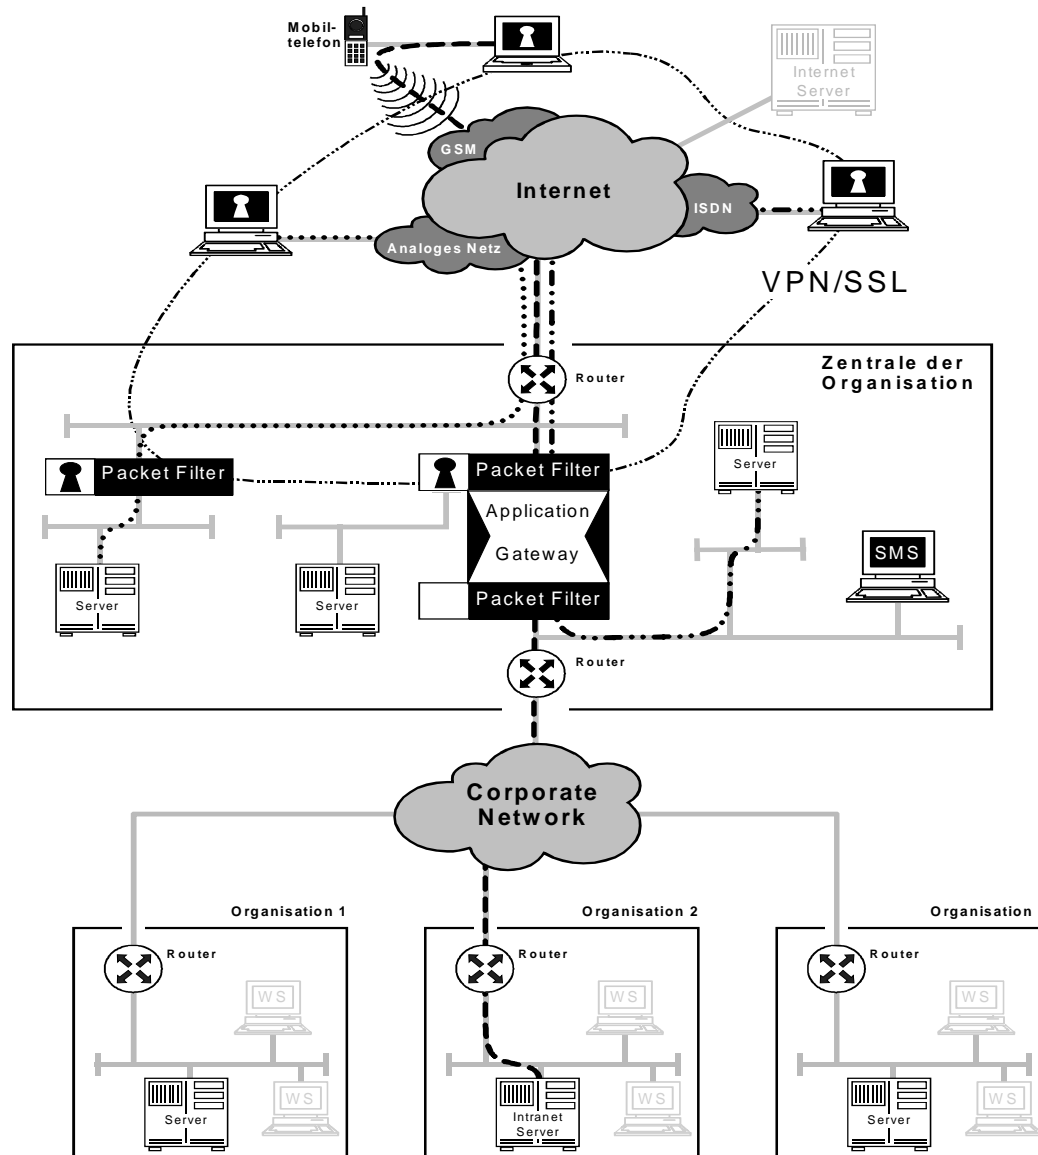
Mobiltelefon

Internet Server

GSM

Internet

ISDN

Analoges Netz

VPN/SSL

Zentrale der Organisation

Router

Packet Filter

Packet Filter

Application Gateway

Packet Filter

Server

Server

Server

SMS

Router

Corporate Network

Organisation 1

Organisation 2

Organisation

Router

Router

Router

WS

WS

WS

WS

WS

WS

Server

Intranet Server

Server